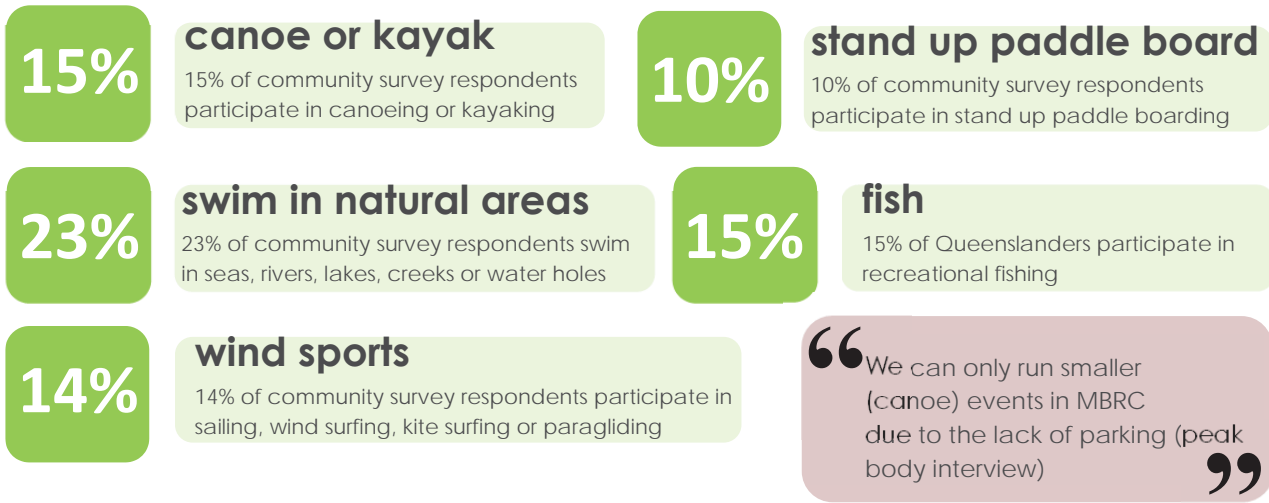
15%

canoe or kayak

15% of community survey respondents participate in canoeing or kayaking

10%

stand up paddle board

10% of community survey respondents participate in stand up paddle boarding

23%

swim in natural areas

23% of community survey respondents swim in seas, rivers, lakes, creeks or water holes

15%

fish

15% of Queenslanders participate in recreational fishing

14%

wind sports

14% of community survey respondents participate in sailing, wind surfing, kite surfing or paragliding

“We can only run smaller (canoe) events in MBRC due to the lack of parking (peak body interview)”